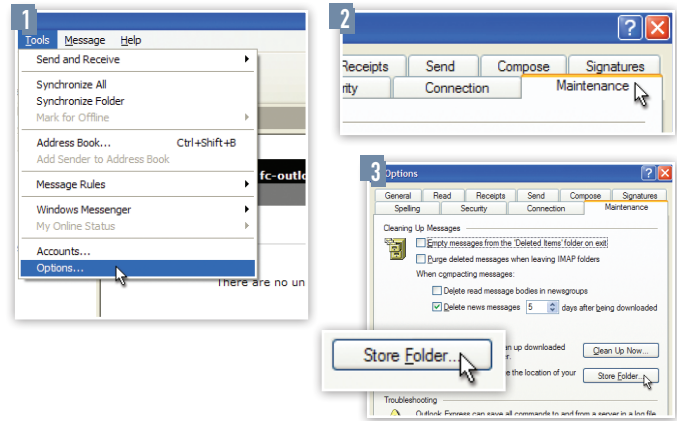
1
Tools Message Help
Send and Receive
Synchronize All
Synchronize Folder
Mark for Offline
Address Book... Ctrl+Shift+B
Add Sender to Address Book
fc-outlo
Message Rules
Windows Messenger
My Online Status
Accounts...
Options...
There are no un

2
?
Receipts Send Compose Signatures
rity Connection Maintenance

3
Options
?
General Read Receipts Send Compose Signatures
Spelling Security Connection Maintenance
Cleaning Up Messages
Empty messages from the 'Deleted Items' folder on exit
Purge deleted messages when leaving IMAP folders
When compacting messages:
Delete read message bodies in newsgroups
Delete news messages 5 days after being downloaded
Store Folder...
an up downloaded
Clean Up Now...
e the location of your
Store Folder...
Troubleshooting
Outlook Express can save all commands to and from a server in a log file